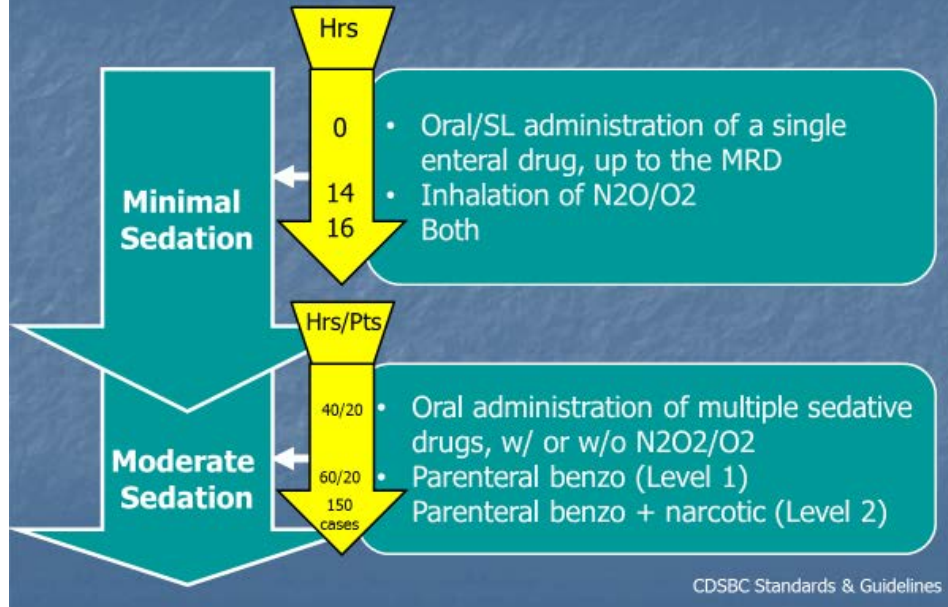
Hrs

0

14

16

Minimal Sedation

- Oral/SL administration of a single enteral drug, up to the MRD
- Inhalation of N2O/O2
- Both

Hrs/Pts

40/20

60/20

150 cases

Moderate Sedation

- Oral administration of multiple sedative drugs, w/ or w/o N2O2/O2
- Parenteral benzo (Level 1)
- Parenteral benzo + narcotic (Level 2)

CDSBC Standards & Guidelines